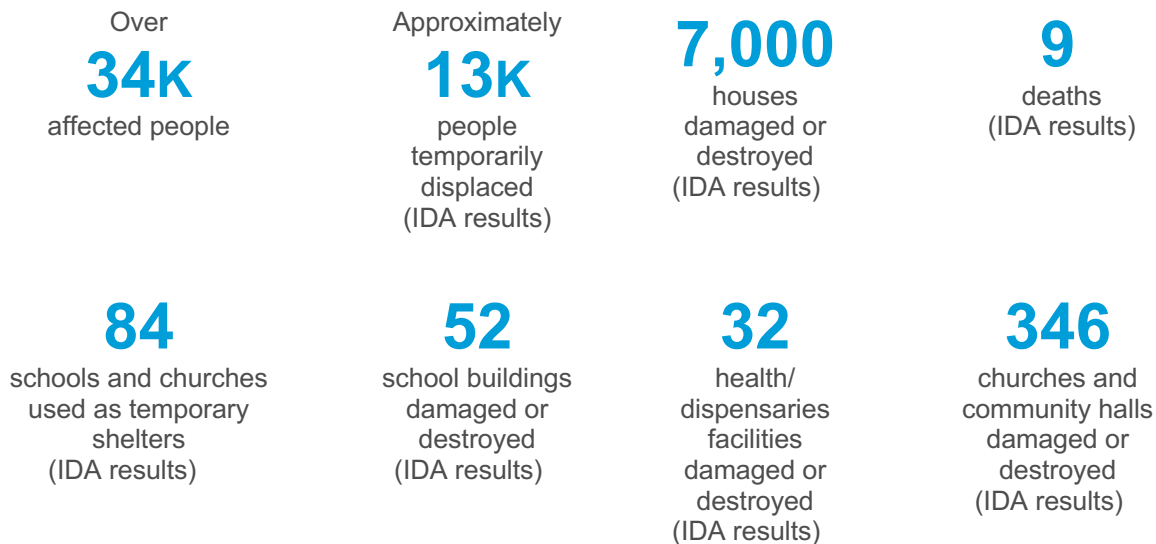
Over
34K
affected people

Approximately
13K
people temporarily displaced (IDA results)

7,000
houses damaged or destroyed (IDA results)

9
deaths (IDA results)

84
schools and churches used as temporary shelters (IDA results)

52
school buildings damaged or destroyed (IDA results)

32
health/ dispensaries facilities damaged or destroyed (IDA results)

346
churches and community halls damaged or destroyed (IDA results)